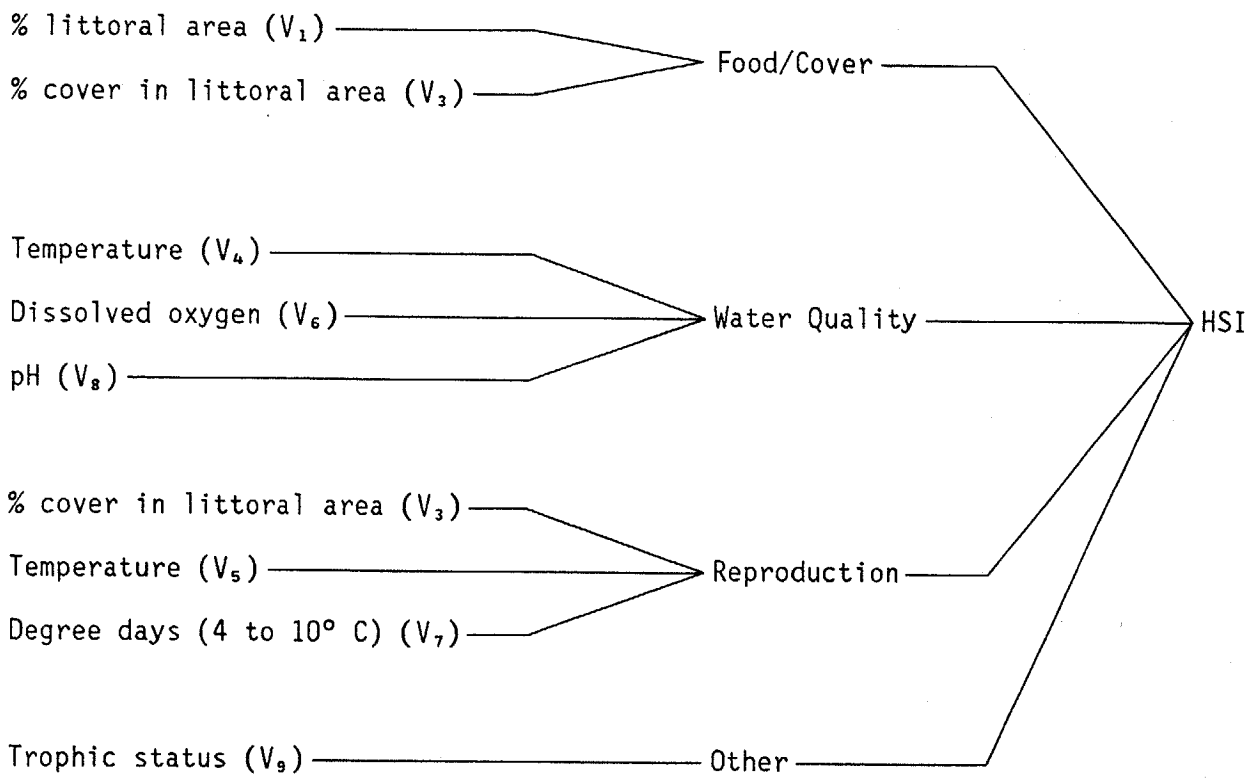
% littoral area ($V_1$)

% cover in littoral area ($V_3$)

Food/Cover

Temperature ($V_4$)

Dissolved oxygen ($V_6$)

pH ($V_8$)

Water Quality

HSI

% cover in littoral area ($V_3$)

Temperature ($V_5$)

Degree days (4 to 10° C) ($V_7$)

Reproduction

Trophic status ($V_9$)

Other